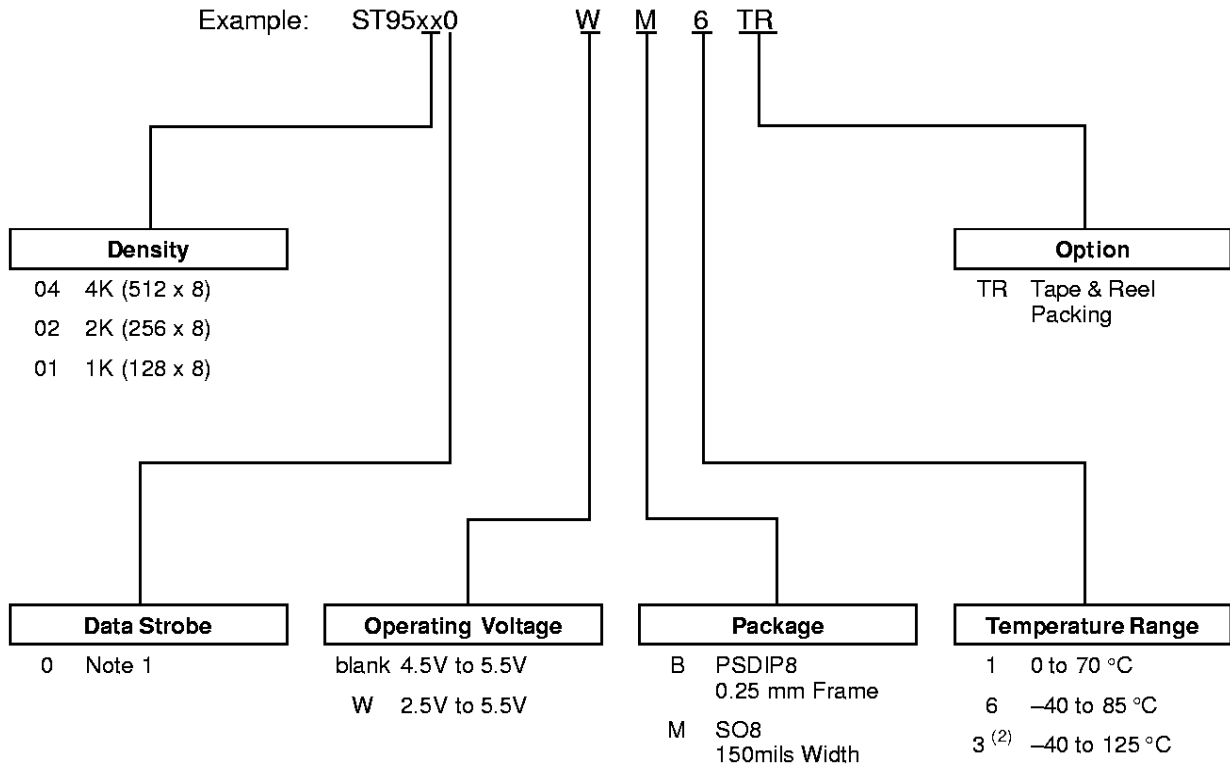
Example: ST95xx0 W M 6 TR

Density
04 4K (512 x 8)
02 2K (256 x 8)
01 1K (128 x 8)

Option
TR Tape & Reel Packing

Data Strobe
0 Note 1

Operating Voltage
blank 4.5V to 5.5V
W 2.5V to 5.5V

Package
B PSDIP8 0.25 mm Frame
M SO8 150mils Width

Temperature Range
1 0 to 70 °C
6 –40 to 85 °C
3 $^{(2)}$ –40 to 125 °C